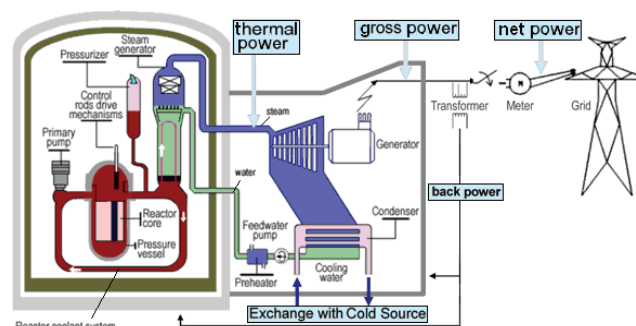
thermal power

gross power

net power

Pressurizer

Steam generator

Control rods drive mechanisms

Primary pump

Reactor core

Pressure vessel

steam

Generator

Transformer

Meter

Grid

water

back power

Condenser

Feedwater pump

Preheater

Cooling water

Exchange with Cold Source

Reactor coolant system